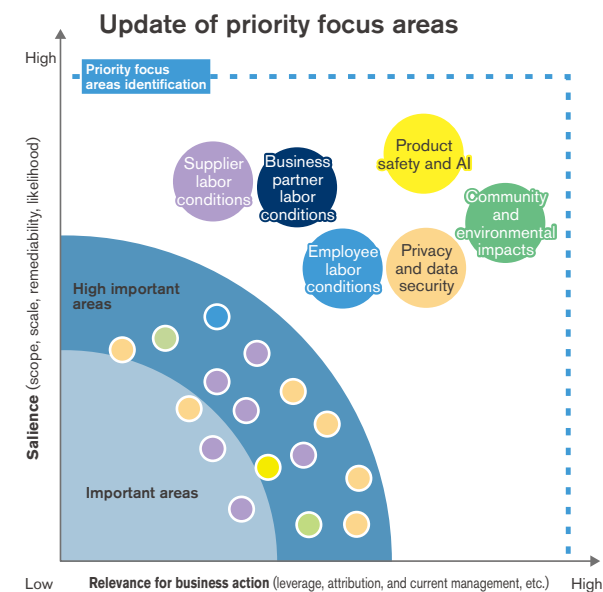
Update of priority focus areas

High

Priority focus areas identification

Salience (scope, scale, remediability, likelihood)

Supplier labor conditions

Business partner labor conditions

Product safety and AI

Community and environmental impacts

Employee labor conditions

Privacy and data security

High important areas

Important areas

Low

Relevance for business action (leverage, attribution, and current management, etc.)

High